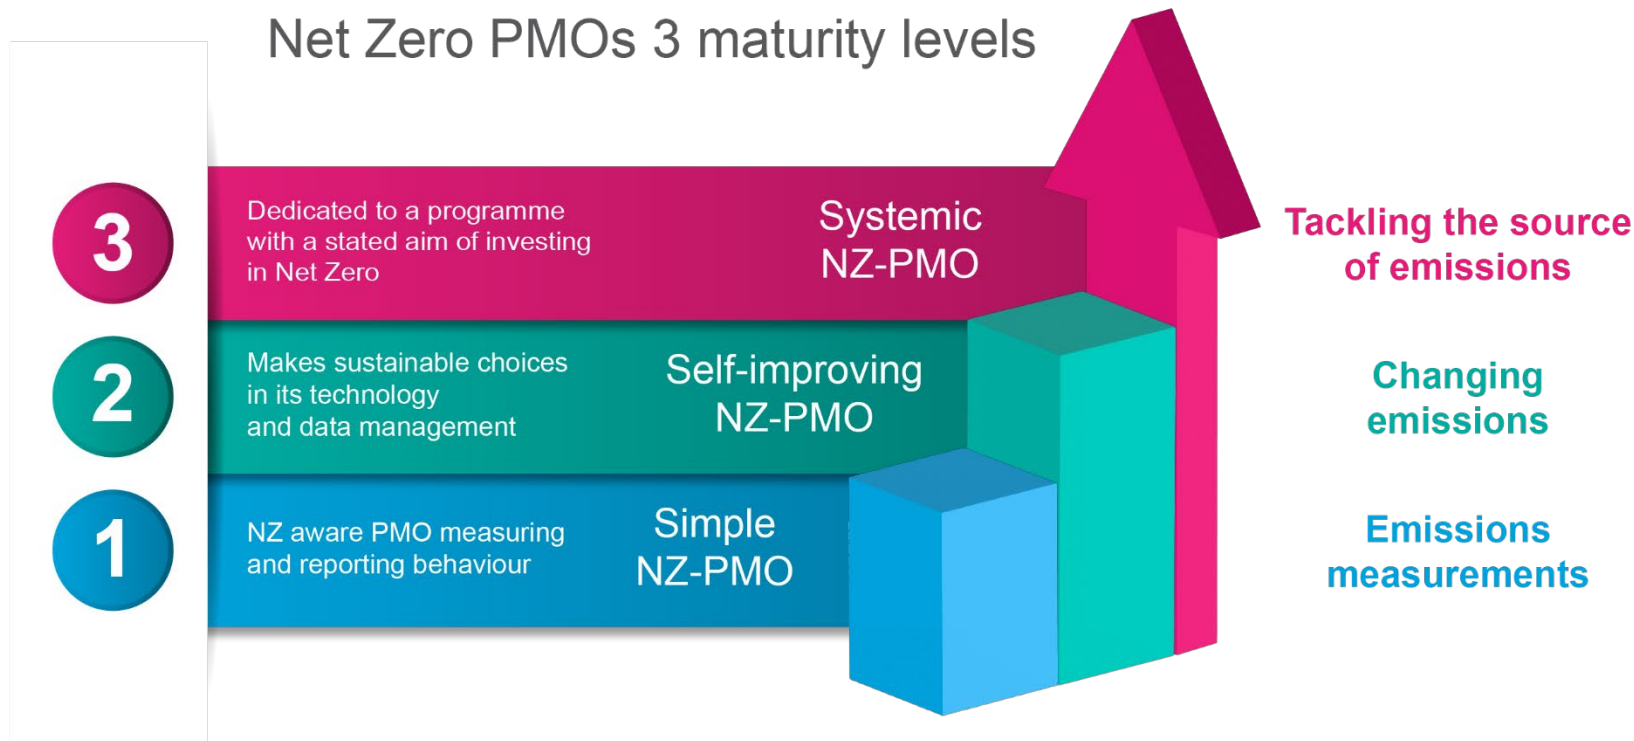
Net Zero PMOs 3 maturity levels

3

Dedicated to a programme with a stated aim of investing in Net Zero

Systemic NZ-PMO

Tackling the source of emissions

2

Makes sustainable choices in its technology and data management

Self-improving NZ-PMO

Changing emissions

1

NZ aware PMO measuring and reporting behaviour

Simple NZ-PMO

Emissions measurements